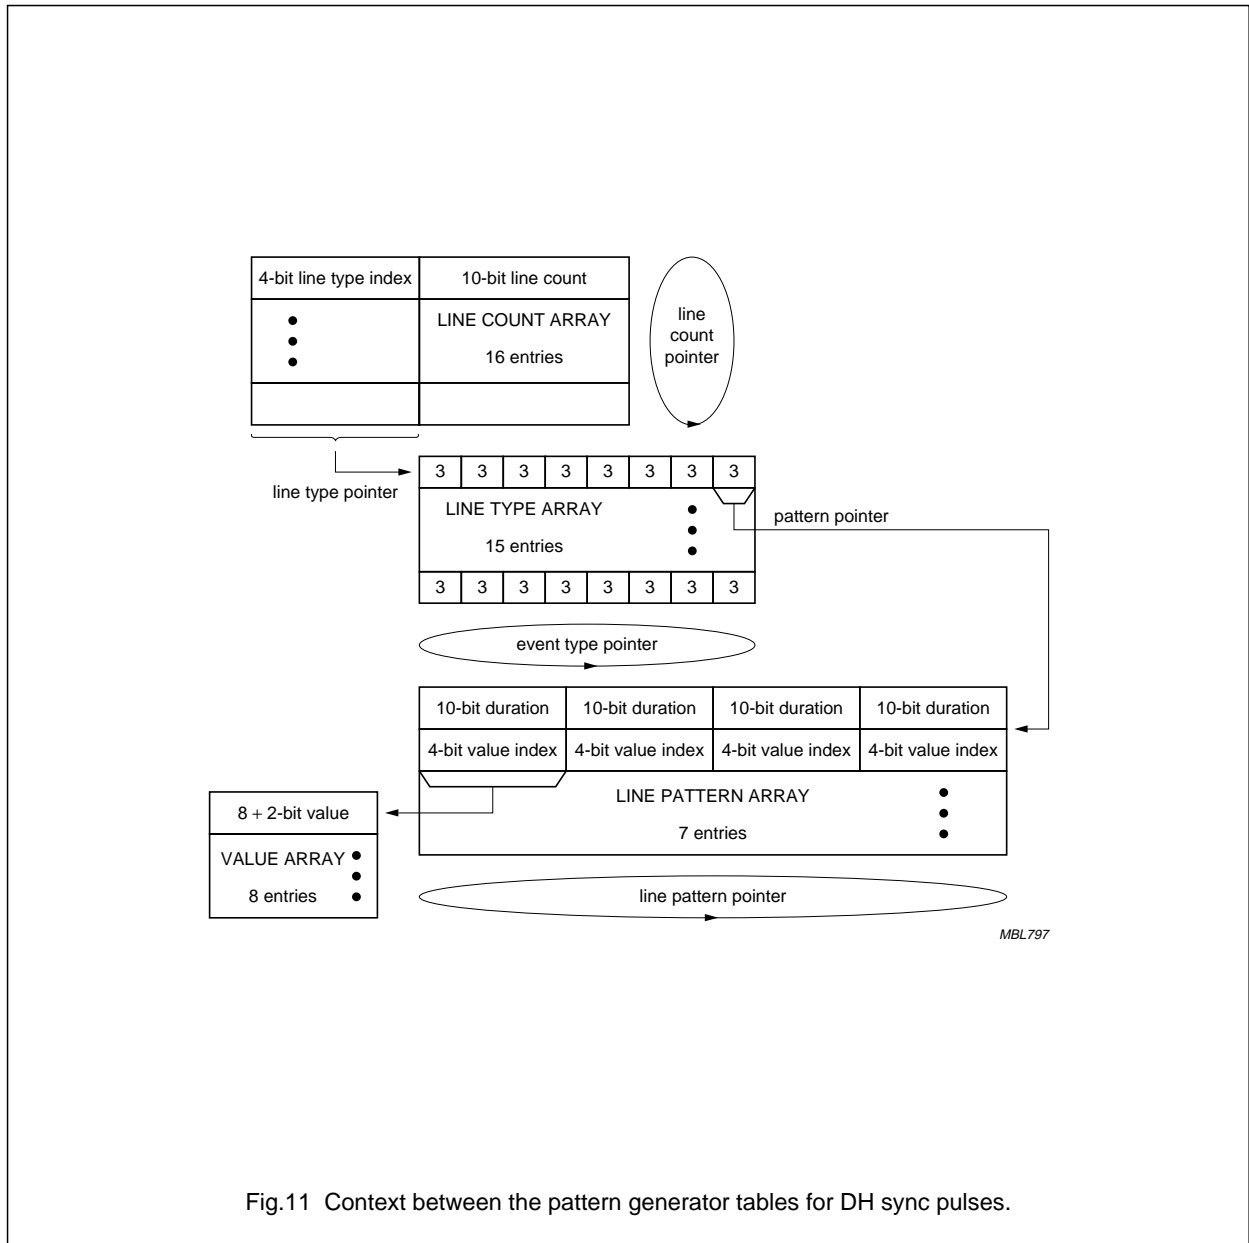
4-bit line type index
10-bit line count
LINE COUNT ARRAY
16 entries
line count pointer

line type pointer
| 3 | 3 | 3 | 3 | 3 | 3 | 3 | 3 |
|---|---|---|---|---|---|---|---|

LINE TYPE ARRAY
15 entries
pattern pointer

| 3 | 3 | 3 | 3 | 3 | 3 | 3 | 3 |
|---|---|---|---|---|---|---|---|

event type pointer

| 10-bit duration | 10-bit duration | 10-bit duration | 10-bit duration |
|---|---|---|---|
| 4-bit value index | 4-bit value index | 4-bit value index | 4-bit value index |

LINE PATTERN ARRAY
7 entries

8 + 2-bit value
VALUE ARRAY
8 entries

line pattern pointer

MBL797

Fig.11 Context between the pattern generator tables for DH sync pulses.